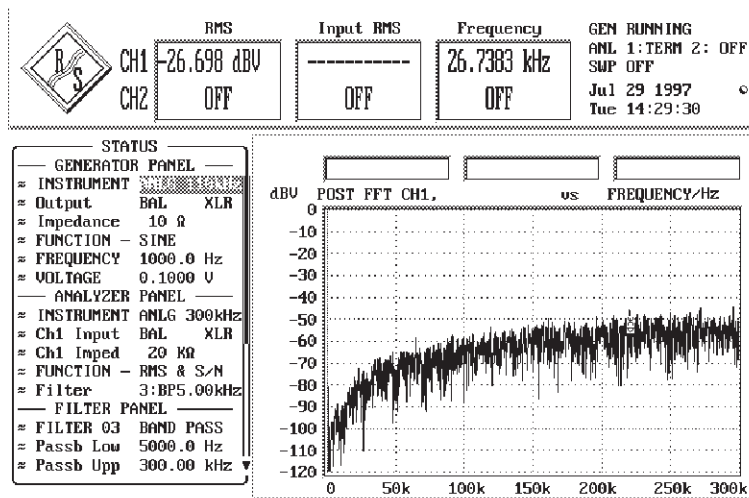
R&S

| | RMS | Input RMS | Frequency |
|---|---|---|---|
| CH1 | -26.698 dBV | ----------- | 26.7383 kHz |
| CH2 | OFF | OFF | OFF |

GEN RUNNING
ANL 1:TERM 2: OFF
SWP OFF
Jul 29 1997
Tue 14:29:30

STATUS
GENERATOR PANEL
≈ INSTRUMENT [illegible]
≈ Output BAL XLR
≈ Impedance 10 Ω
≈ FUNCTION – SINE
≈ FREQUENCY 1000.0 Hz
≈ VOLTAGE 0.1000 V
ANALYZER PANEL
≈ INSTRUMENT ANLG 300kHz
≈ Ch1 Input BAL XLR
≈ Ch1 Imped 20 KΩ
≈ FUNCTION – RMS & S/N
≈ Filter 3:BP5.00kHz
FILTER PANEL
≈ FILTER 03 BAND PASS
≈ Passb Low 5000.0 Hz
≈ Passb Upp 300.00 kHz

dBV POST FFT CH1, vs FREQUENCY/Hz
0
-10
-20
-30
-40
-50
-60
-70
-80
-90
-100
-110
-120
0 50k 100k 150k 200k 250k 300k